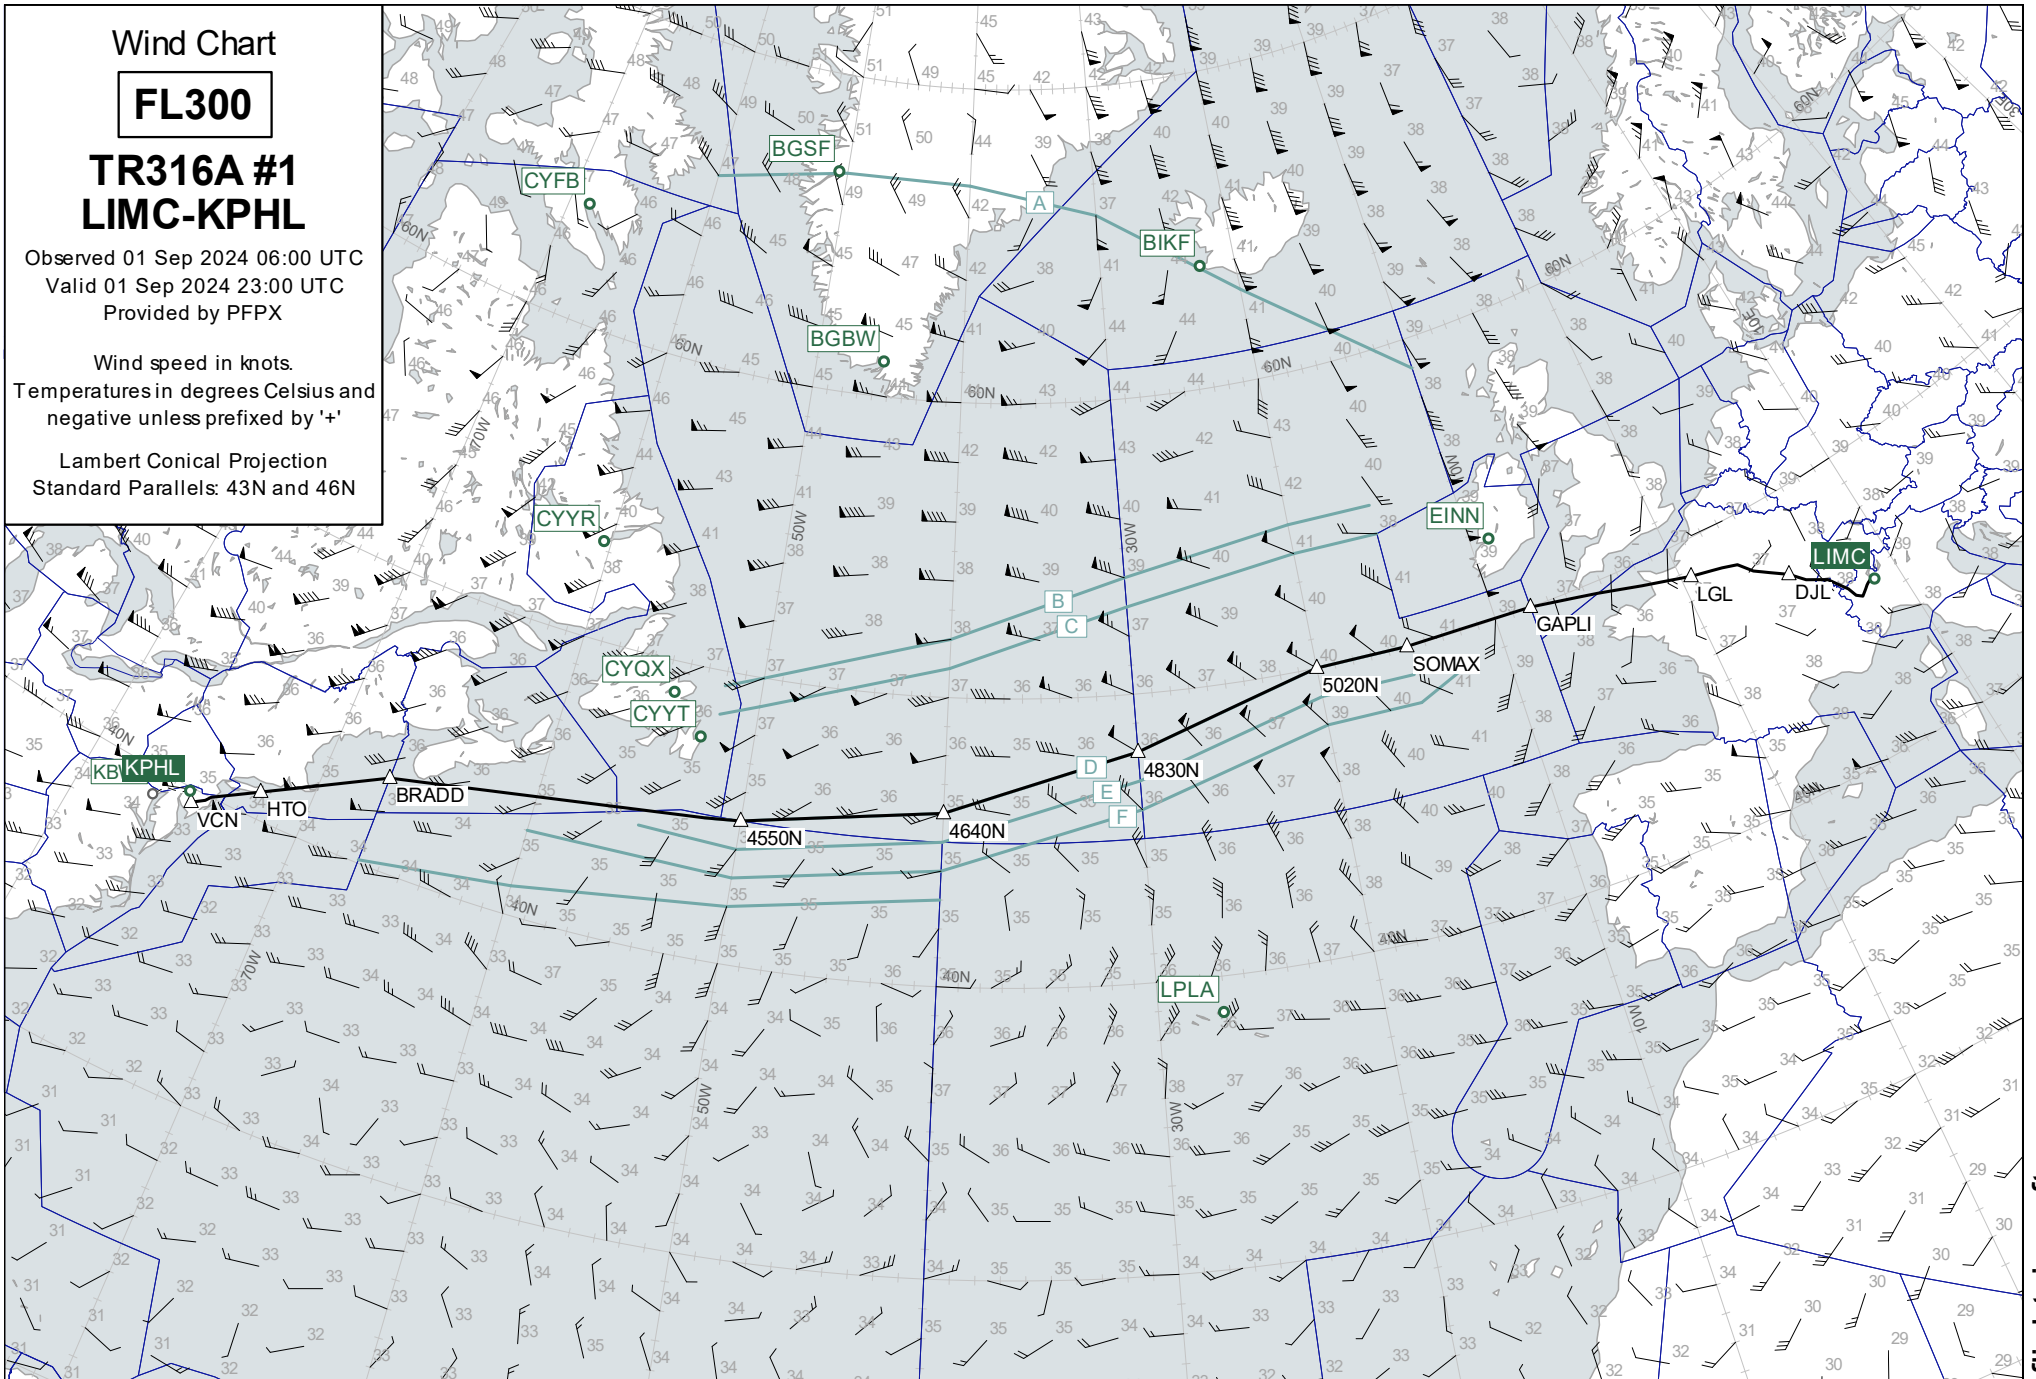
Wind Chart

FL300

TR316A #1
LIMC-KPHL

Observed 01 Sep 2024 06:00 UTC
Valid 01 Sep 2024 23:00 UTC
Provided by PFPX

Wind speed in knots.
Temperatures in degrees Celsius and negative unless prefixed by '+'

Lambert Conical Projection
Standard Parallels: 43N and 46N

BGSF
CYFB
A
BIKF
BGBW
CYYR
EINN
LIMC
B
C
CYQX
CYYT
LGL
DJL
GAPLI
SOMAX
5020N
4830N
D
E
F
KB KPHL
VCN
HTO
BRADD
4550N
4640N
LPLA
60N
50W
40W
30W
20W
10W
70W
40N